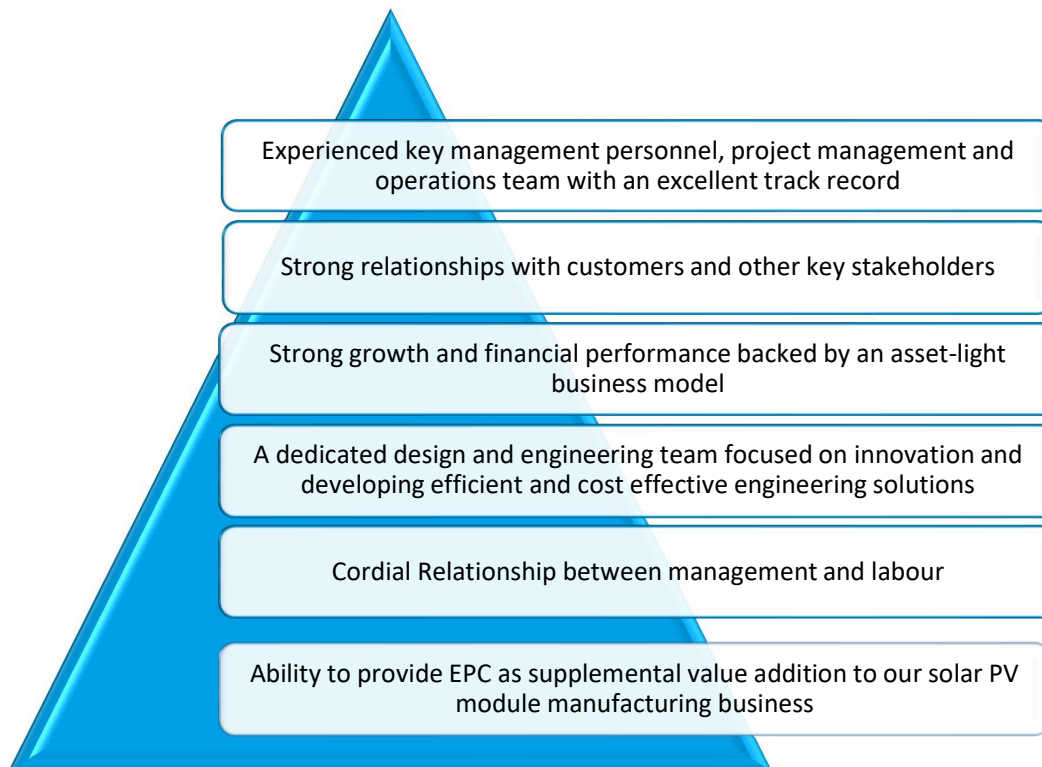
Experienced key management personnel, project management and operations team with an excellent track record

Strong relationships with customers and other key stakeholders

Strong growth and financial performance backed by an asset-light business model

A dedicated design and engineering team focused on innovation and developing efficient and cost effective engineering solutions

Cordial Relationship between management and labour

Ability to provide EPC as supplemental value addition to our solar PV module manufacturing business